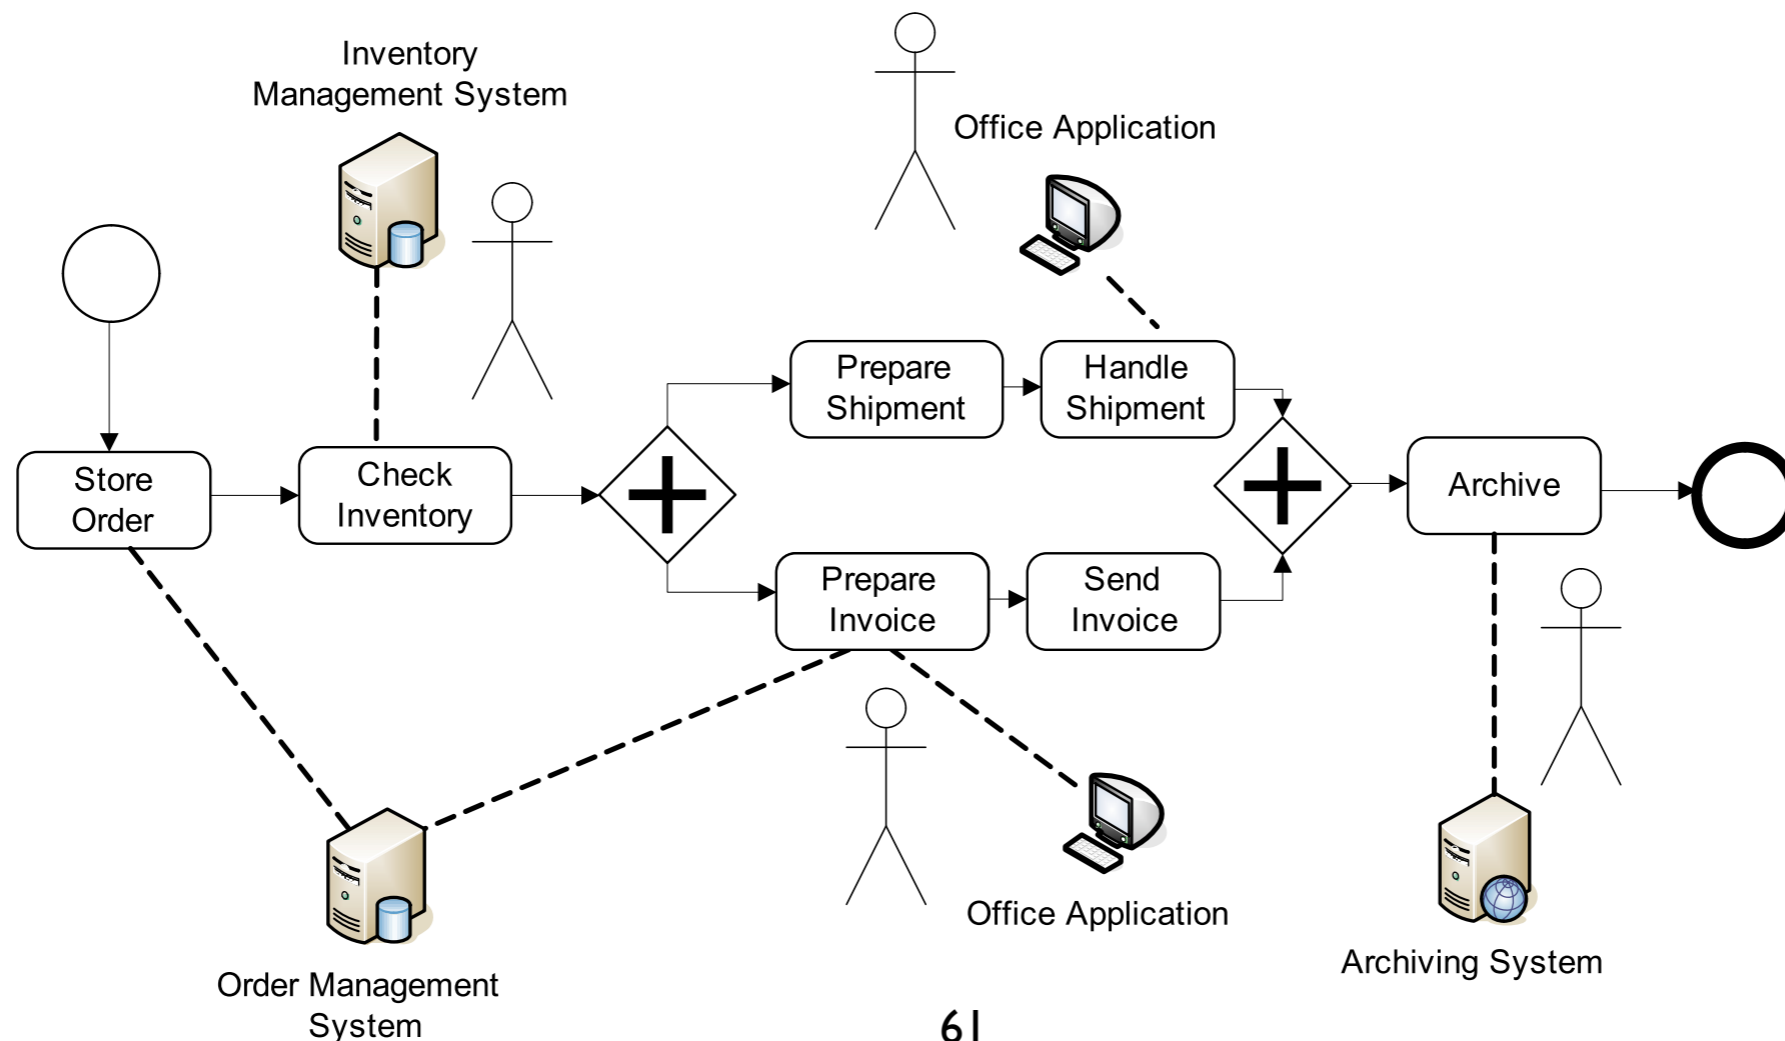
Inventory Management System

Office Application

Store Order

Check Inventory

Prepare Shipment

Handle Shipment

Prepare Invoice

Send Invoice

Archive

Office Application

Order Management System

Archiving System

61